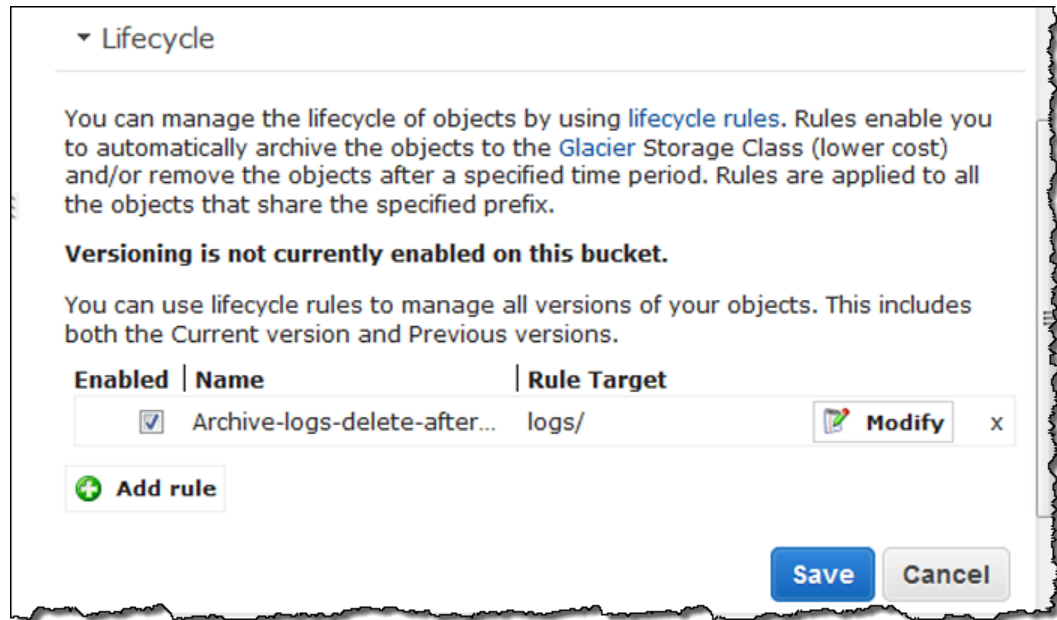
Lifecycle

You can manage the lifecycle of objects by using lifecycle rules. Rules enable you to automatically archive the objects to the Glacier Storage Class (lower cost) and/or remove the objects after a specified time period. Rules are applied to all the objects that share the specified prefix.

**Versioning is not currently enabled on this bucket.**

You can use lifecycle rules to manage all versions of your objects. This includes both the Current version and Previous versions.

| Enabled | Name | Rule Target | | |
|---|---|---|---|---|
| ☑ | Archive-logs-delete-after... | logs/ | Modify | x |

Add rule

Save Cancel